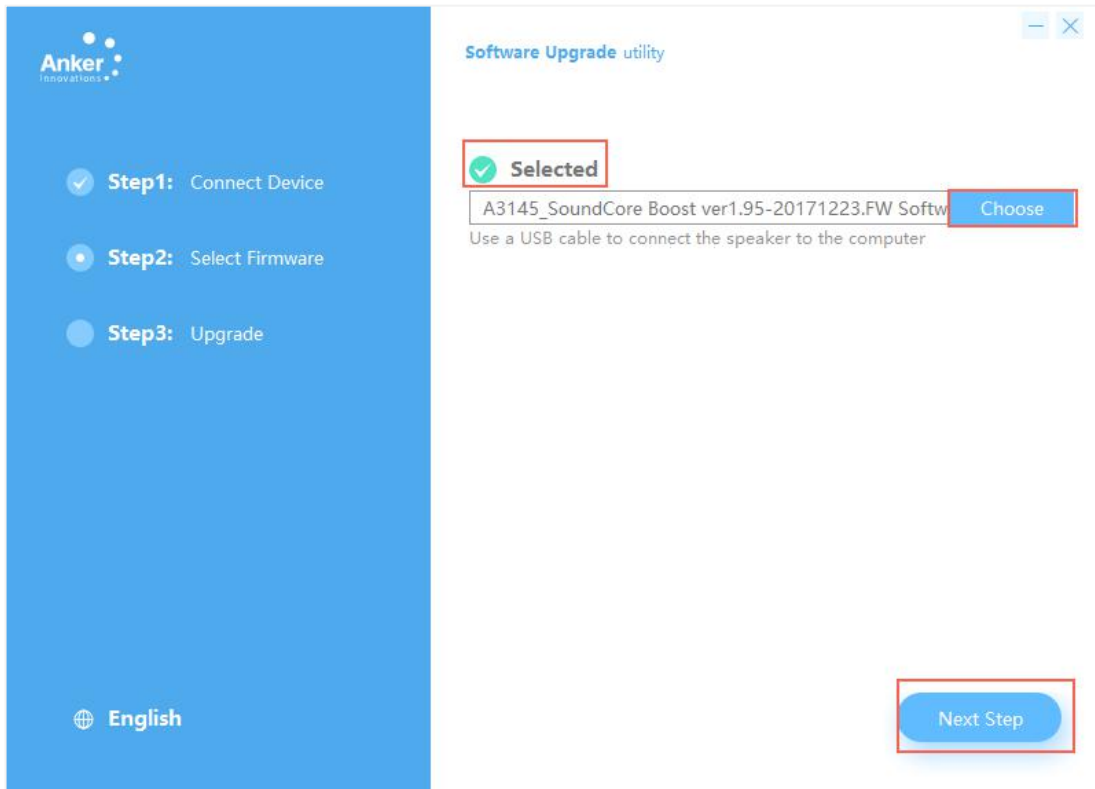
Anker
Innovations

Step1: Connect Device

Step2: Select Firmware

Step3: Upgrade

English

Software Upgrade utility

Selected

A3145_SoundCore Boost ver1.95-20171223.FW Softw

Choose

Use a USB cable to connect the speaker to the computer

Next Step